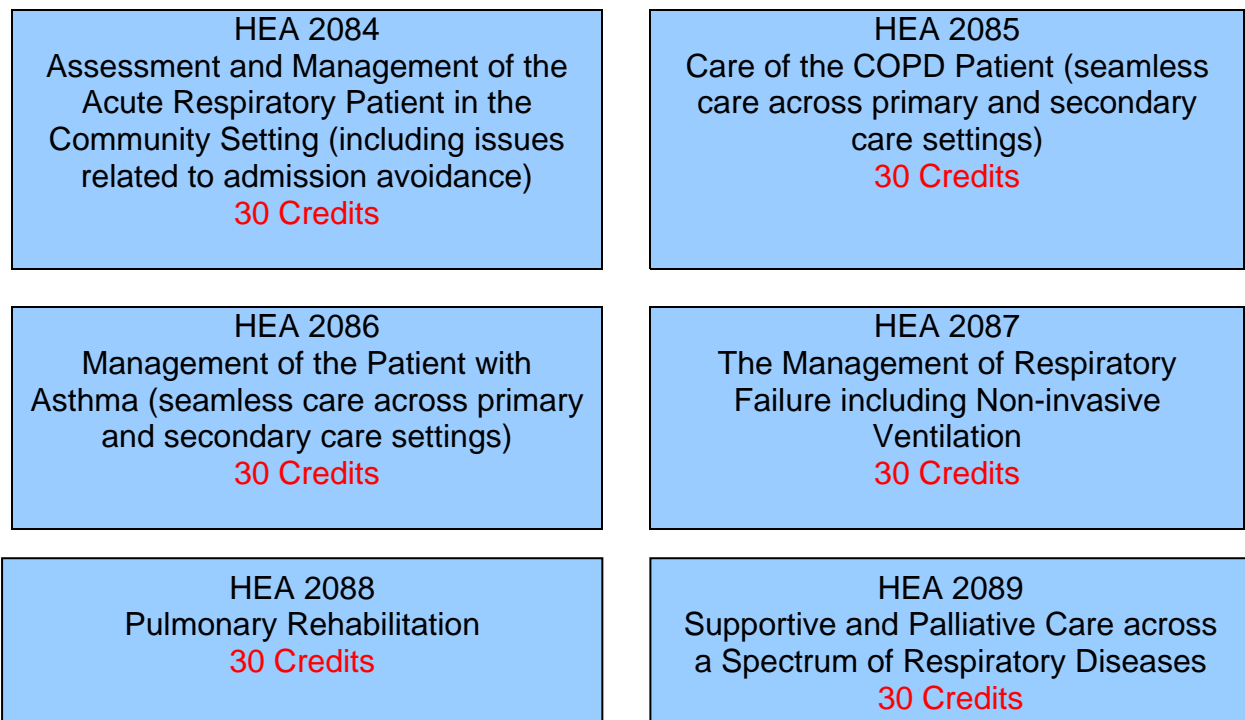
HEA 2084
Assessment and Management of the Acute Respiratory Patient in the Community Setting (including issues related to admission avoidance)
30 Credits

HEA 2085
Care of the COPD Patient (seamless care across primary and secondary care settings)
30 Credits

HEA 2086
Management of the Patient with Asthma (seamless care across primary and secondary care settings)
30 Credits

HEA 2087
The Management of Respiratory Failure including Non-invasive Ventilation
30 Credits

HEA 2088
Pulmonary Rehabilitation
30 Credits

HEA 2089
Supportive and Palliative Care across a Spectrum of Respiratory Diseases
30 Credits